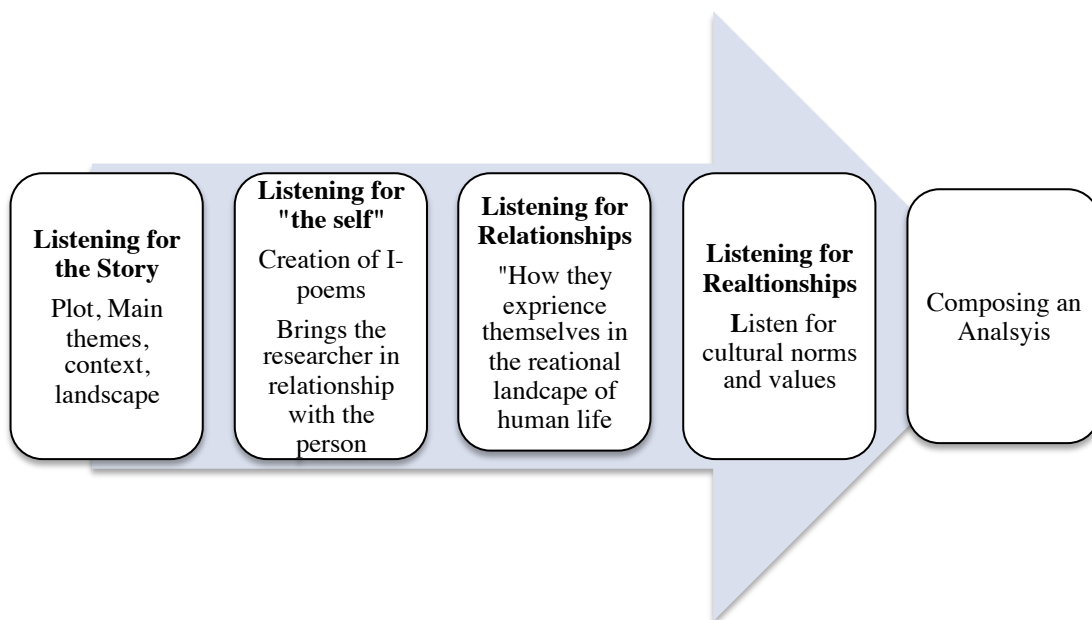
**Listening for the Story**

Plot, Main themes, context, landscape

**Listening for "the self"**

Creation of I-poems

Brings the researcher in relationship with the person

**Listening for Relationships**

"How they exprience themselves in the reational landcape of human life

**Listening for Realtionships**

Listen for cultural norms and values

Composing an Analsyis